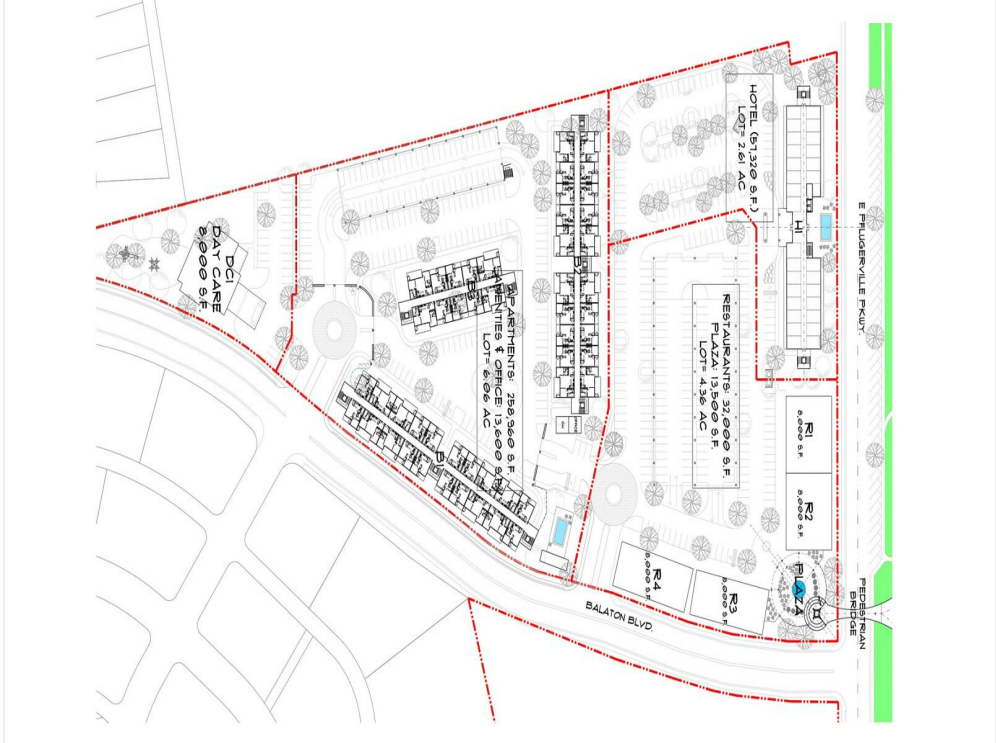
DCI
DAY CARE
8,000 S.F.

APARTMENTS: 258,960 S.F.
AMENITIES & OFFICE 13,000 S.F.
LOT= 8.06 AC

HOTEL (51,320 S.F.)
LOT= 2.61 AC

H1

RESTAURANTS: 32,000 S.F.
PLAZA: 13,500 S.F.
LOT= 4.36 AC

R1
8,000 S.F.

R2
8,000 S.F.

R3
8,000 S.F.

R4
8,000 S.F.

PLAZA

E PFLUGERVILLE PKWY.

PEDESTRIAN
BRIDGE

BALATON BLVD.